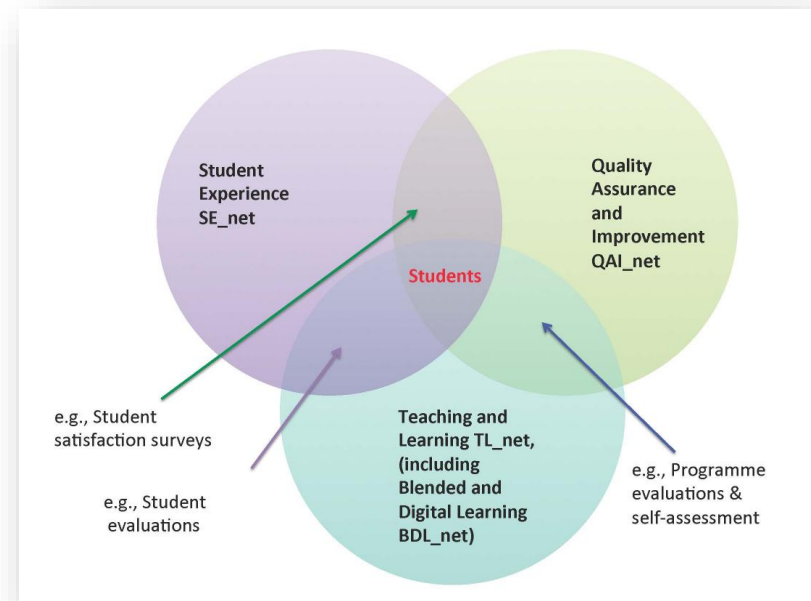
Student Experience SE_net

Quality Assurance and Improvement QAI_net

Students

Teaching and Learning TL_net, (including Blended and Digital Learning BDL_net)

e.g., Student satisfaction surveys

e.g., Student evaluations

e.g., Programme evaluations & self-assessment